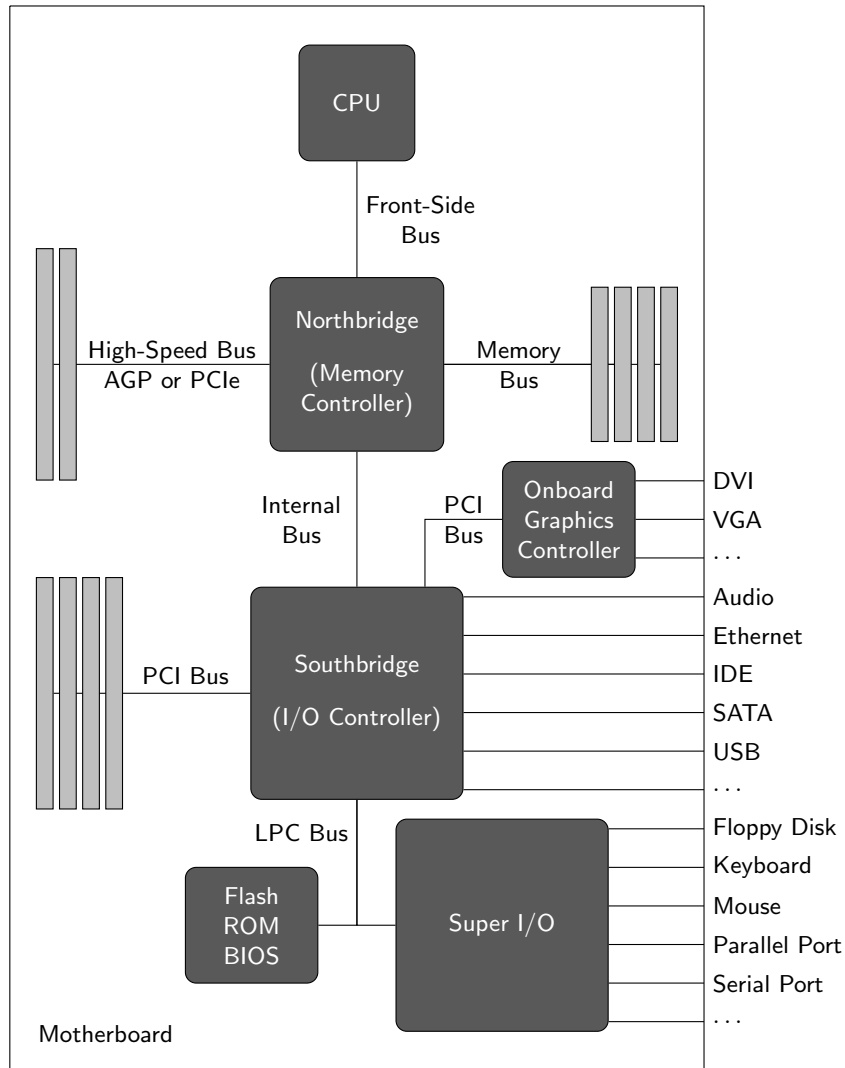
CPU

Front-Side Bus

High-Speed Bus AGP or PCIe

Northbridge

(Memory Controller)

Memory Bus

Internal Bus

PCI Bus

Onboard Graphics Controller

DVI
VGA
. . .

PCI Bus

Southbridge

(I/O Controller)

Audio
Ethernet
IDE
SATA
USB
. . .

LPC Bus

Flash ROM BIOS

Super I/O

Floppy Disk
Keyboard
Mouse
Parallel Port
Serial Port
. . .

Motherboard